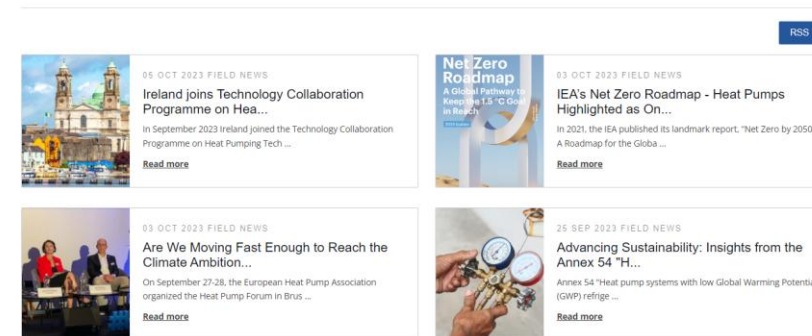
RSS

05 OCT 2023 FIELD NEWS

Ireland joins Technology Collaboration Programme on Hea...

In September 2023 Ireland joined the Technology Collaboration Programme on Heat Pumping Tech ...

Read more

Net Zero Roadmap
A Global Pathway to Keep the 1.5 °C Goal in Reach

03 OCT 2023 FIELD NEWS

IEA's Net Zero Roadmap - Heat Pumps Highlighted as On...

In 2021, the IEA published its landmark report, "Net Zero by 2050: A Roadmap for the Globa ...

Read more

03 OCT 2023 FIELD NEWS

Are We Moving Fast Enough to Reach the Climate Ambition...

On September 27-28, the European Heat Pump Association organized the Heat Pump Forum in Brus ...

Read more

25 SEP 2023 FIELD NEWS

Advancing Sustainability: Insights from the Annex 54 "H...

Annex 54 "Heat pump systems with low Global Warming Potentia (GWP) refrige ...

Read more